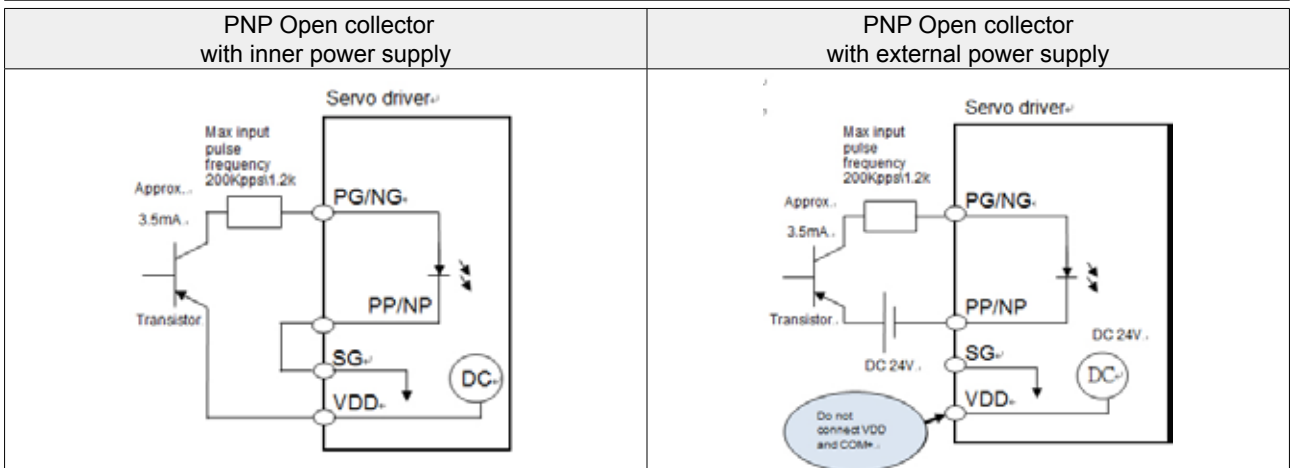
| PNP Open collector with inner power supply | PNP Open collector with external power supply |
|---|---|
| Servo driver Max input pulse frequency 200Kpps\1.2k Approx. 3.5mA. PG/NG PP/NP Transistor SG VDD DC | Servo driver Max input pulse frequency 200Kpps\1.2k Approx. 3.5mA. PG/NG PP/NP Transistor DC 24V. DC 24V. SG VDD DC Do not connect VDD and COM+. |